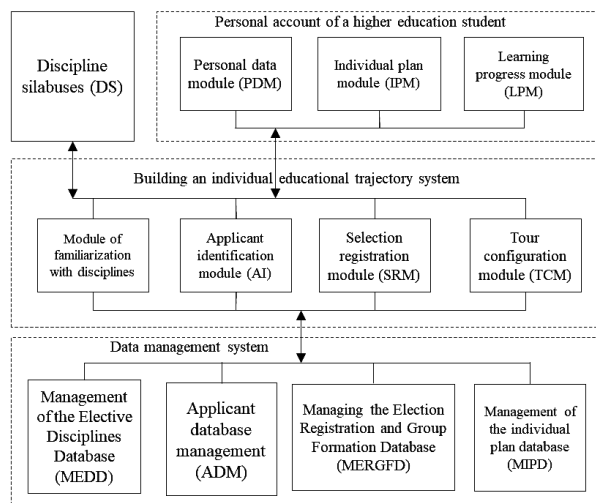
Discipline silabuses (DS)

Personal account of a higher education student

Personal data module (PDM)

Individual plan module (IPM)

Learning progress module (LPM)

Building an individual educational trajectory system

Module of familiarization with disciplines

Applicant identification module (AI)

Selection registration module (SRM)

Tour configuration module (TCM)

Data management system

Management of the Elective Disciplines Database (MEDD)

Applicant database management (ADM)

Managing the Election Registration and Group Formation Database (MERGFD)

Management of the individual plan database (MIPD)